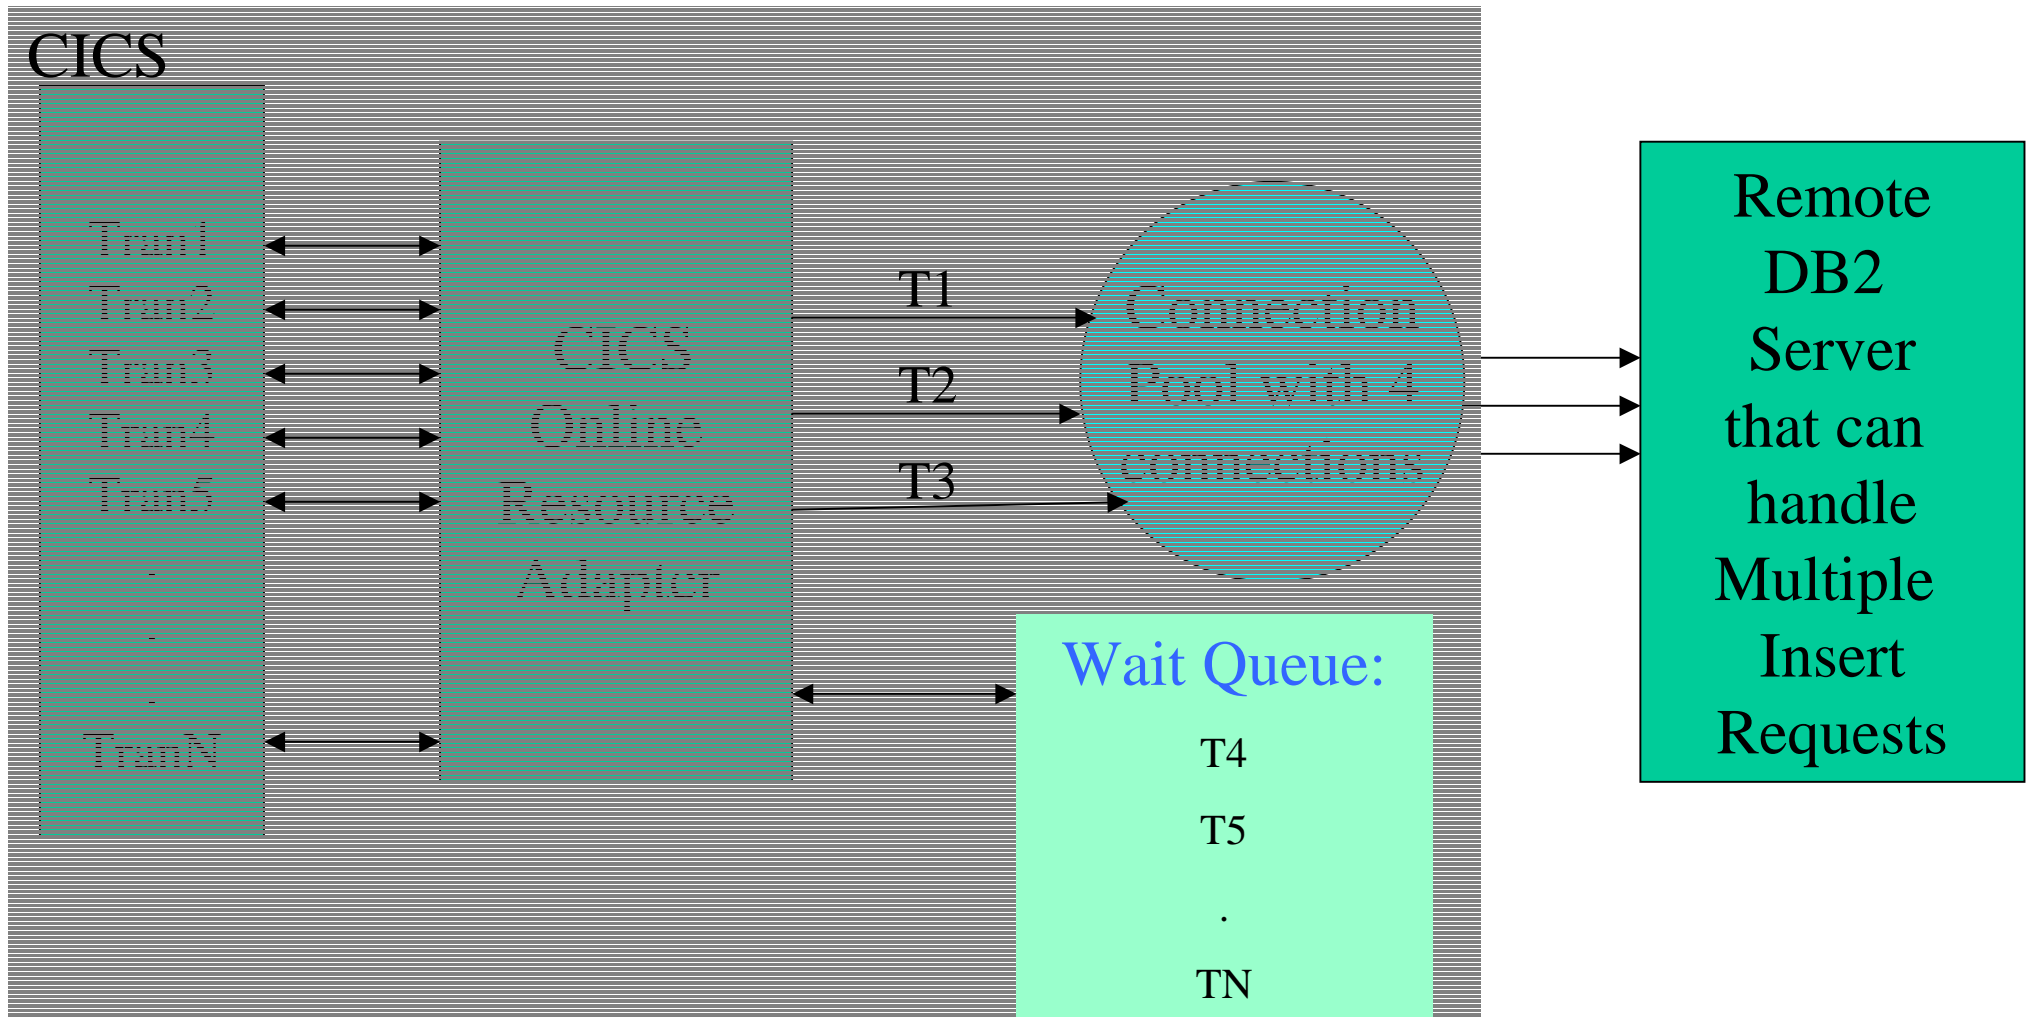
CICS

Tran1
Tran2
Tran3
Tran4
Tran5
.
.
.
TranN

CICS Online Resource Adapter

T1
T2
T3

Connection Pool with 4 connections

Wait Queue:
T4
T5
.
TN

Remote DB2 Server that can handle Multiple Insert Requests